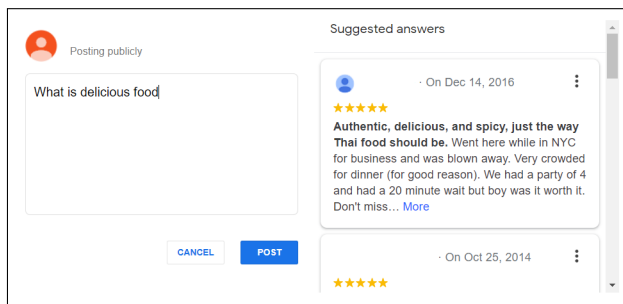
Posting publicly

What is delicious food

CANCEL

POST

Suggested answers

· On Dec 14, 2016

★★★★★

**Authentic, delicious, and spicy, just the way Thai food should be.** Went here while in NYC for business and was blown away. Very crowded for dinner (for good reason). We had a party of 4 and had a 20 minute wait but boy was it worth it. Don't miss… More

· On Oct 25, 2014

★★★★★